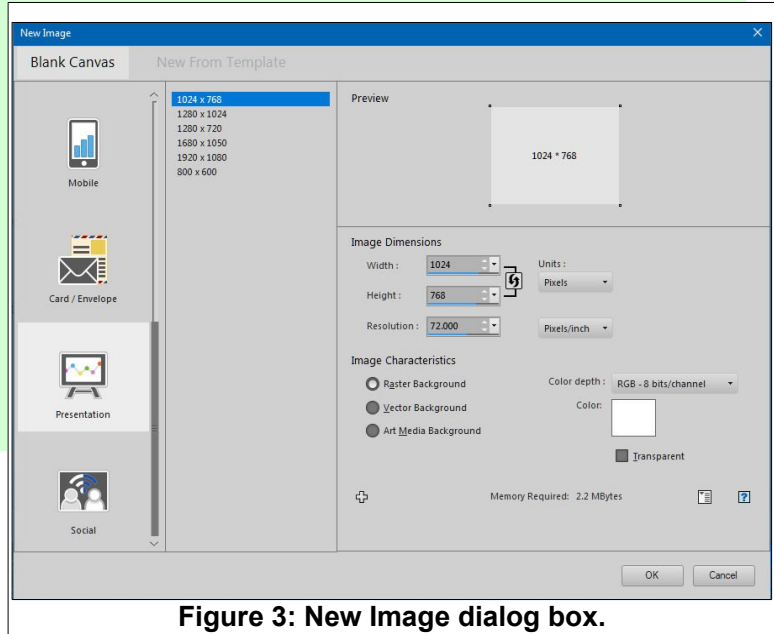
New Image

Blank Canvas

New From Template

Mobile

Card / Envelope

Presentation

Social

1024 x 768
1280 x 1024
1280 x 720
1680 x 1050
1920 x 1080
800 x 600

Preview

1024 * 768

Image Dimensions

Width : 1024

Height : 768

Resolution : 72.000

Units :

Pixels

Pixels/inch

Image Characteristics

Raster Background

Vector Background

Art Media Background

Color depth : RGB - 8 bits/channel

Color:

Transparent

Memory Required: 2.2 MBytes

OK

Cancel

Figure 3: New Image dialog box.